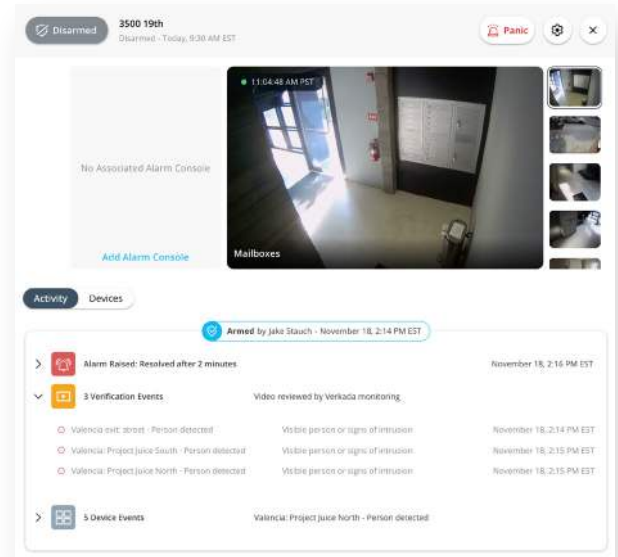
Disarmed
3500 19th
Disarmed - Today, 9:30 AM EST

Panic

No Associated Alarm Console

Add Alarm Console

11:04:48 AM PST

Mailboxes

Activity
Devices

Armed by Jake Stauch - November 18, 2:14 PM EST

Alarm Raised: Resolved after 2 minutes
November 18, 2:16 PM EST

3 Verification Events
Video reviewed by Verkada monitoring

Valencia exit: street - Person detected
Visible person or signs of intrusion
November 18, 2:14 PM EST

Valencia: Project Juice South - Person detected
Visible person or signs of intrusion
November 18, 2:15 PM EST

Valencia: Project Juice North - Person detected
Visible person or signs of intrusion
November 18, 2:15 PM EST

5 Device Events
Valencia: Project Juice North - Person detected